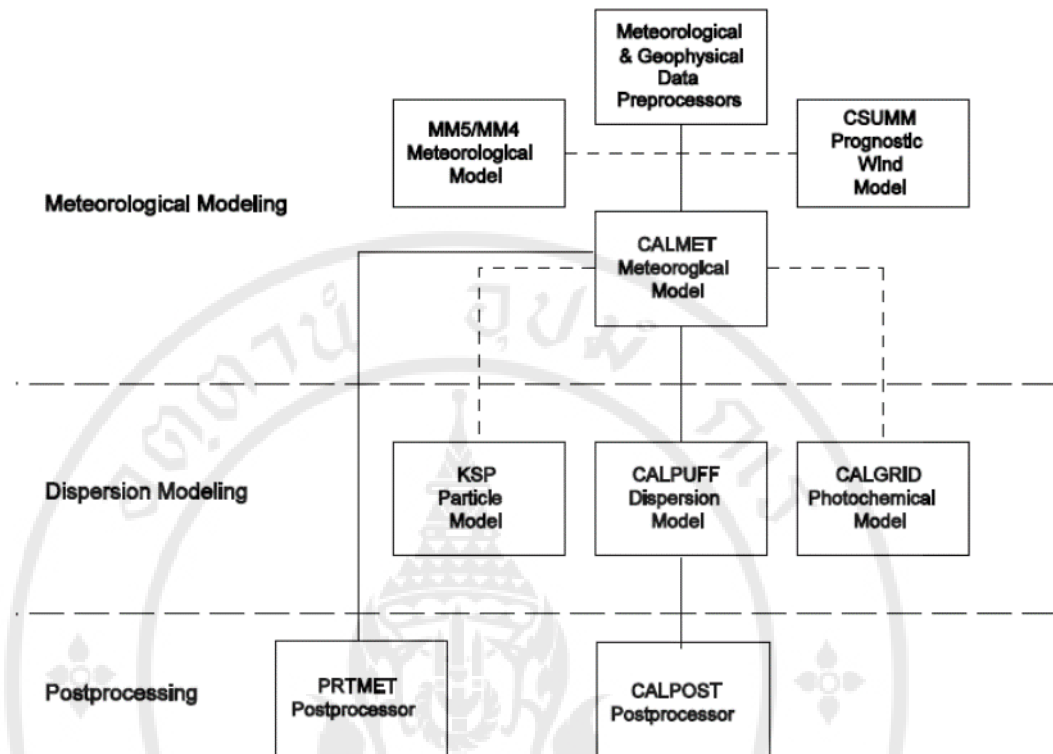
Meteorological & Geophysical Data Preprocessors

MM5/MM4 Meteorological Model

CSUMM Prognostic Wind Model

Meteorological Modeling

CALMET Meteorogical Model

Dispersion Modeling

KSP Particle Model

CALPUFF Dispersion Model

CALGRID Photochemical Model

Postprocessing

PRTMET Postprocessor

CALPOST Postprocessor